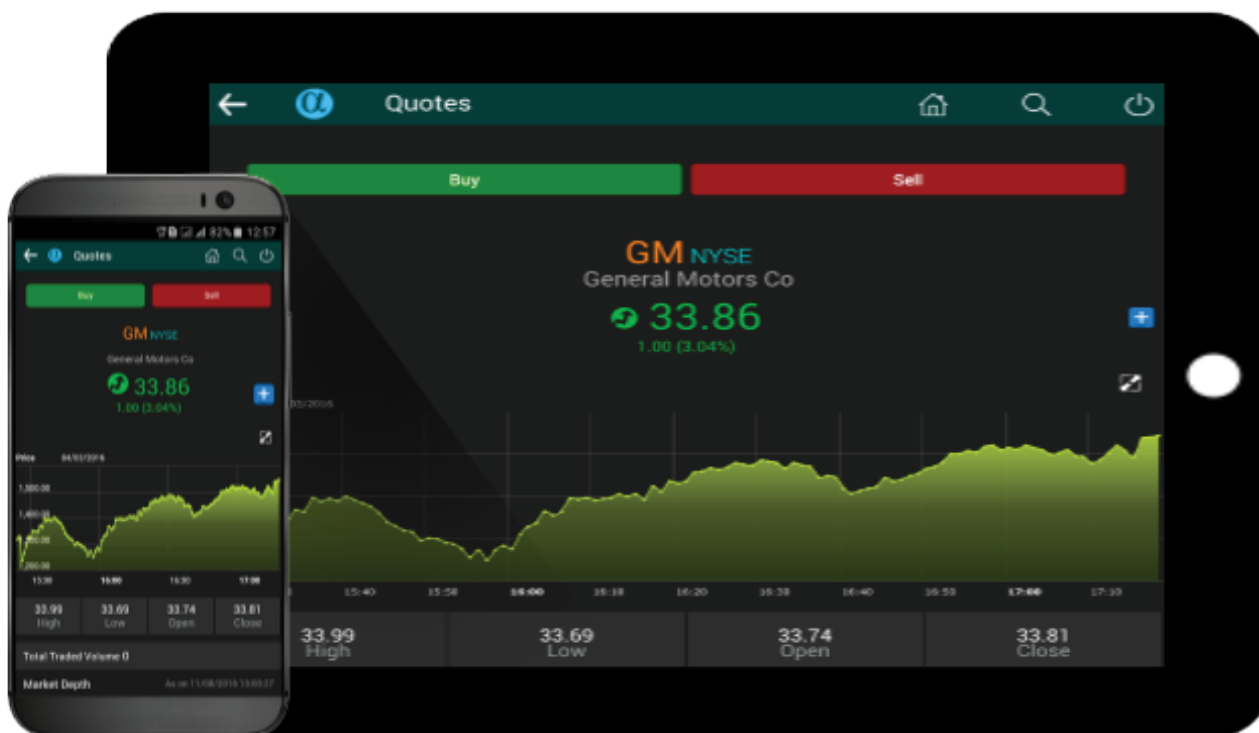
Quotes

Buy

Sell

GM NYSE

General Motors Co

33.86

1.00 (3.04%)

03/2016

15:40 15:50 16:00 16:10 16:20 16:30 16:40 16:50 17:00 17:10

33.99 High

33.69 Low

33.74 Open

33.81 Close

82% 12:57

Quotes

Buy

Sell

GM NYSE

General Motors Co

33.86

1.00 (3.04%)

Price 04/03/2016

1,800.00

1,400.00

1,200.00

1,200.00

15:30 16:00 16:30 17:00

33.99 High

33.69 Low

33.74 Open

33.81 Close

Total Traded Volume 0

Market Depth

As on 11/08/2016 13:00:27